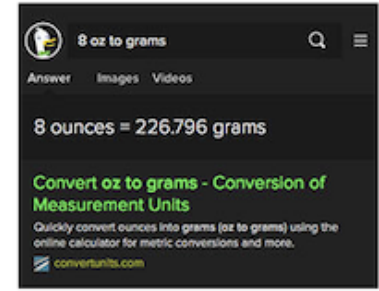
8 oz to grams

Answer Images Videos

8 ounces = 226.796 grams

Convert oz to grams - Conversion of Measurement Units

Quickly convert ounces into grams (oz to grams) using the online calculator for metric conversions and more.

convertunits.com